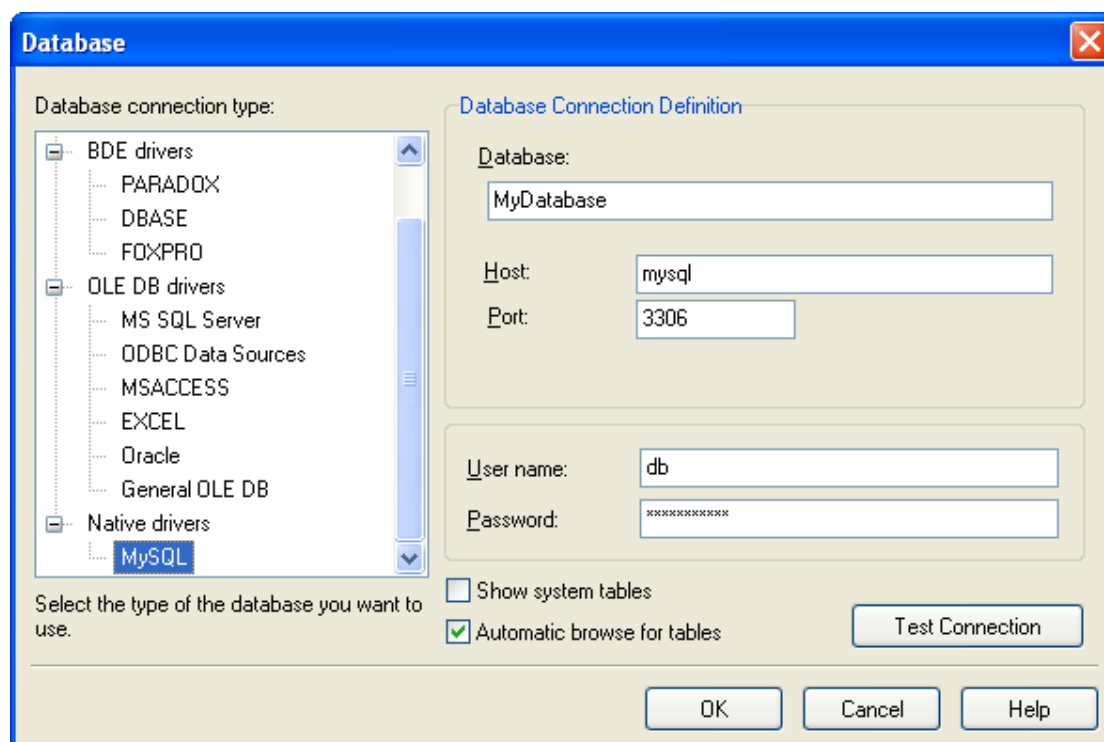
Database

Database connection type:

BDE drivers
PARADOX
DBASE
FOXPRO
OLE DB drivers
MS SQL Server
ODBC Data Sources
MSACCESS
EXCEL
Oracle
General OLE DB
Native drivers
MySQL

Select the type of the database you want to use.

Database Connection Definition

Database:
MyDatabase

Host: mysql
Port: 3306

User name: db
Password: ***********

Show system tables
Automatic browse for tables

Test Connection

OK
Cancel
Help